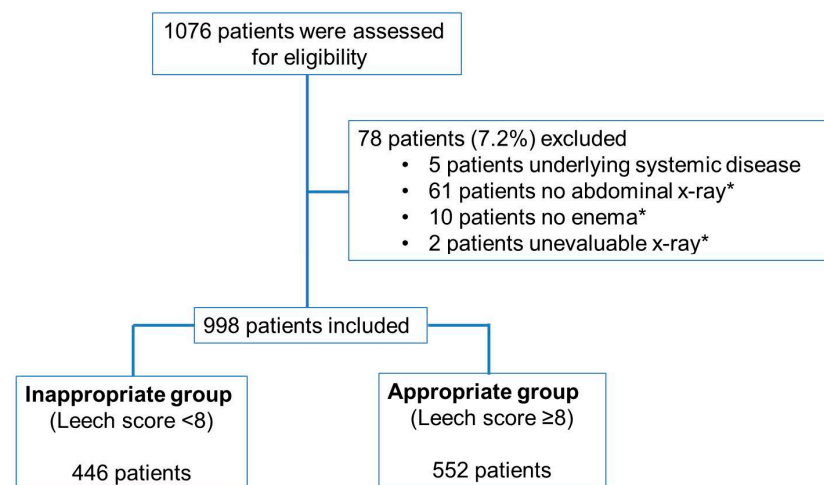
1076 patients were assessed for eligibility

78 patients (7.2%) excluded
• 5 patients underlying systemic disease
• 61 patients no abdominal x-ray*
• 10 patients no enema*
• 2 patients unevaluable x-ray*

998 patients included

**Inappropriate group**
(Leech score <8)

446 patients

**Appropriate group**
(Leech score ≥8)

552 patients